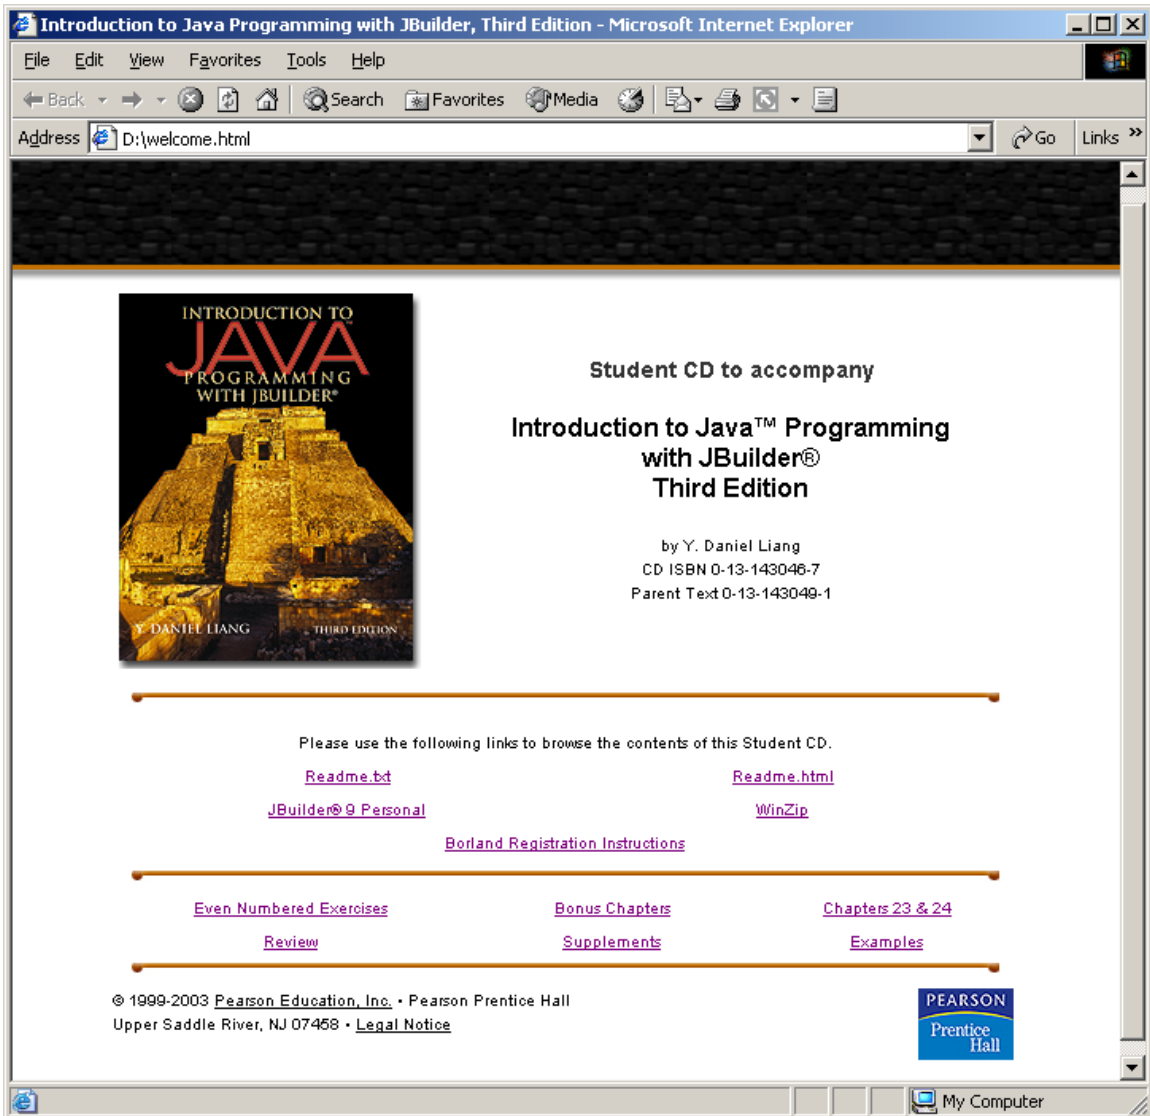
Introduction to Java Programming with JBuilder, Third Edition - Microsoft Internet Explorer

File Edit View Favorites Tools Help

Back Search Favorites Media

Address D:\welcome.html Go Links »

INTRODUCTION TO JAVA PROGRAMMING WITH JBUILDER®

Y. DANIEL LIANG THIRD EDITION

Student CD to accompany

Introduction to Java™ Programming with JBuilder® Third Edition

by Y. Daniel Liang
CD ISBN 0-13-143046-7
Parent Text 0-13-143049-1

Please use the following links to browse the contents of this Student CD.

Readme.txt Readme.html

JBuilder® 9 Personal WinZip

Borland Registration Instructions

Even Numbered Exercises Bonus Chapters Chapters 23 & 24

Review Supplements Examples

© 1999-2003 Pearson Education, Inc. • Pearson Prentice Hall
Upper Saddle River, NJ 07458 • Legal Notice

PEARSON Prentice Hall

My Computer